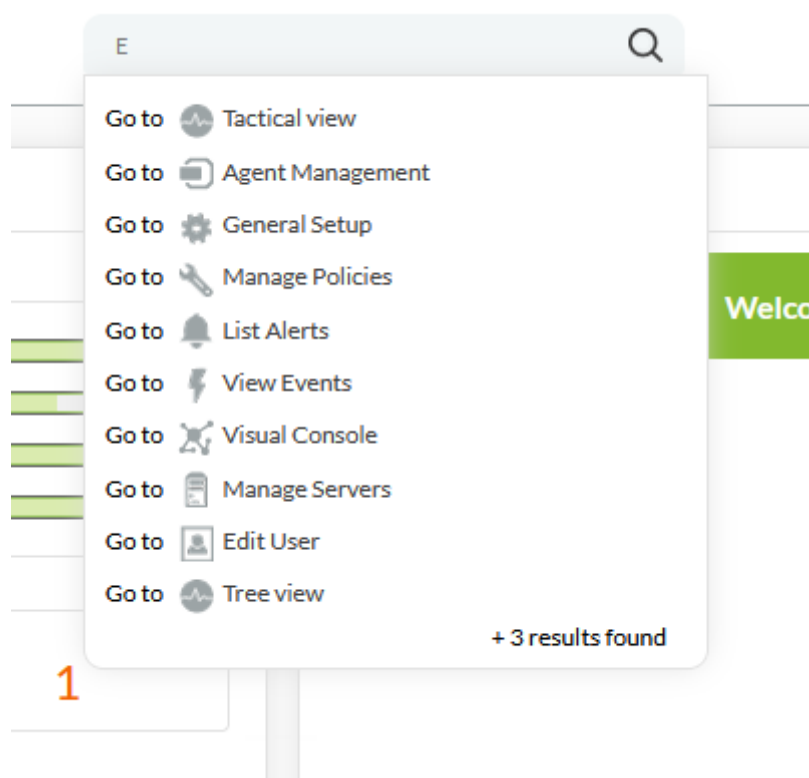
E

Go to Tactical view
Go to Agent Management
Go to General Setup
Go to Manage Policies
Go to List Alerts
Go to View Events
Go to Visual Console
Go to Manage Servers
Go to Edit User
Go to Tree view
+ 3 results found

Welc

1